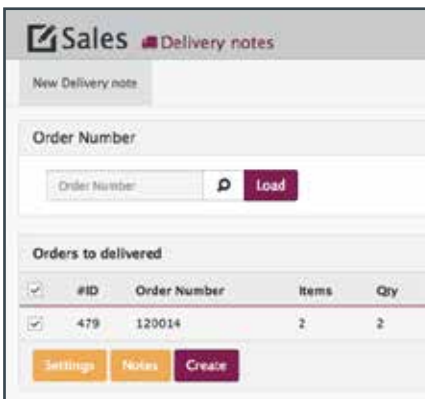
Sales Delivery notes

New Delivery note

Order Number

Order Number Load

Orders to delivered

| ✓ | #ID | Order Number | Items | Qty |
|---|---|---|---|---|
| ✓ | 479 | 120014 | 2 | 2 |

Settings Notes Create